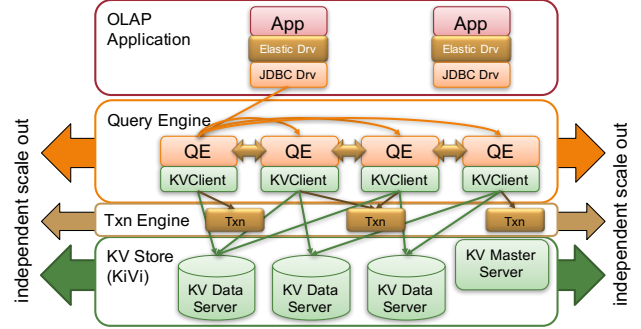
OLAP Application

App
Elastic Drv
JDBC Drv

App
Elastic Drv
JDBC Drv

Query Engine

QE
KVClient

QE
KVClient

QE
KVClient

QE
KVClient

Txn Engine

Txn

Txn

Txn

KV Store (KiVi)

KV Data Server

KV Data Server

KV Data Server

KV Master Server

independent scale out

independent scale out